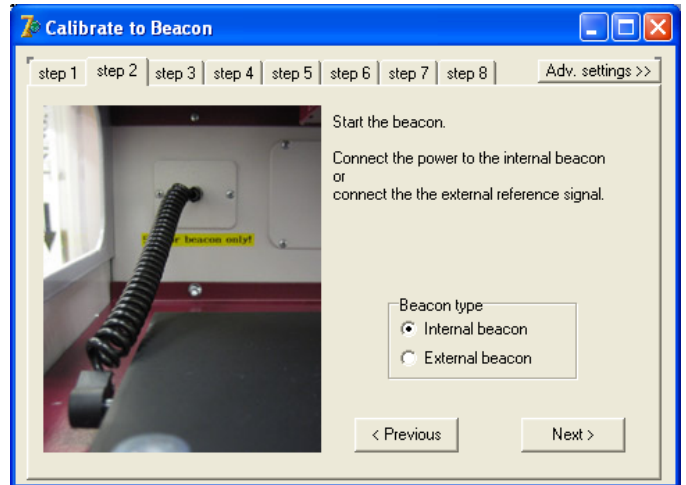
Calibrate to Beacon

step 1 step 2 step 3 step 4 step 5 step 6 step 7 step 8 Adv. settings >>

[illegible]r beacon only!

Start the beacon.

Connect the power to the internal beacon
or
connect the the external reference signal.

Beacon type
Internal beacon
External beacon

< Previous

Next >